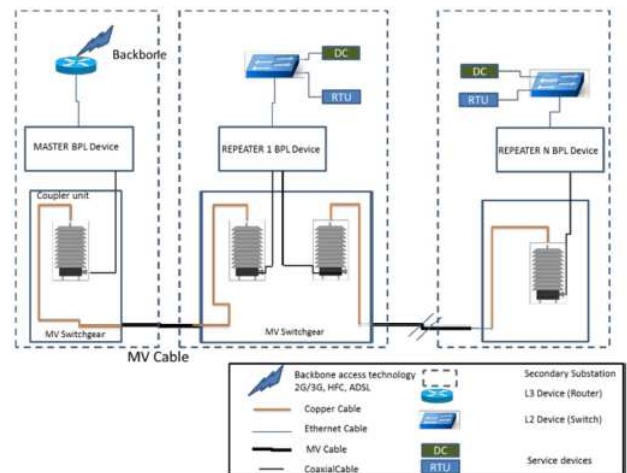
Backbone

DC

RTU

DC

RTU

MASTER BPL Device

REPEATER 1 BPL Device

REPEATER N BPL Device

Coupler unit

MV Switchgear

MV Switchgear

MV Cable

Backbone access technology 2G/3G, HFC, ADSL

Secondary Substation

L3 Device (Router)

Copper Cable

Ethernet Cable

L2 Device (Switch)

MV Cable

DC

CoaxialCable

RTU

Service devices